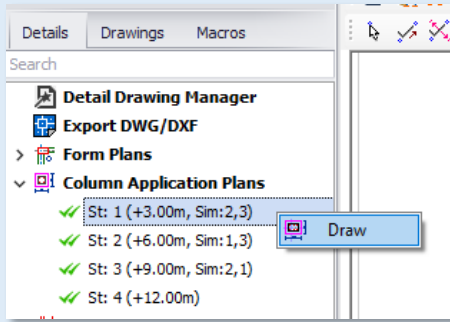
Details Drawings Macros

Search

Detail Drawing Manager
Export DWG/DXF
Form Plans
Column Application Plans
St: 1 (+3.00m, Sim:2,3)
St: 2 (+6.00m, Sim:1,3)
St: 3 (+9.00m, Sim:2,1)
St: 4 (+12.00m)

Draw